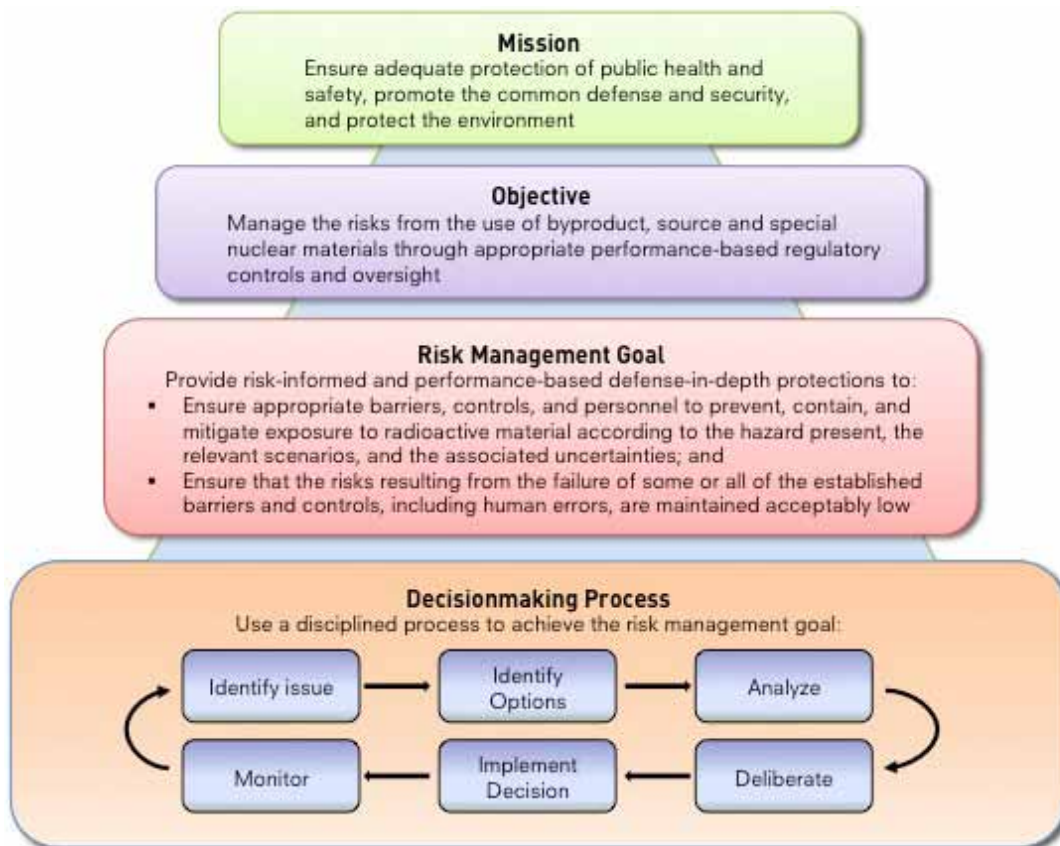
Mission
Ensure adequate protection of public health and safety, promote the common defense and security, and protect the environment

Objective
Manage the risks from the use of byproduct, source and special nuclear materials through appropriate performance-based regulatory controls and oversight

Risk Management Goal
Provide risk-informed and performance-based defense-in-depth protections to:
- Ensure appropriate barriers, controls, and personnel to prevent, contain, and mitigate exposure to radioactive material according to the hazard present, the relevant scenarios, and the associated uncertainties; and
- Ensure that the risks resulting from the failure of some or all of the established barriers and controls, including human errors, are maintained acceptably low

Decisionmaking Process
Use a disciplined process to achieve the risk management goal:

Identify issue

Identify Options

Analyze

Deliberate

Implement Decision

Monitor